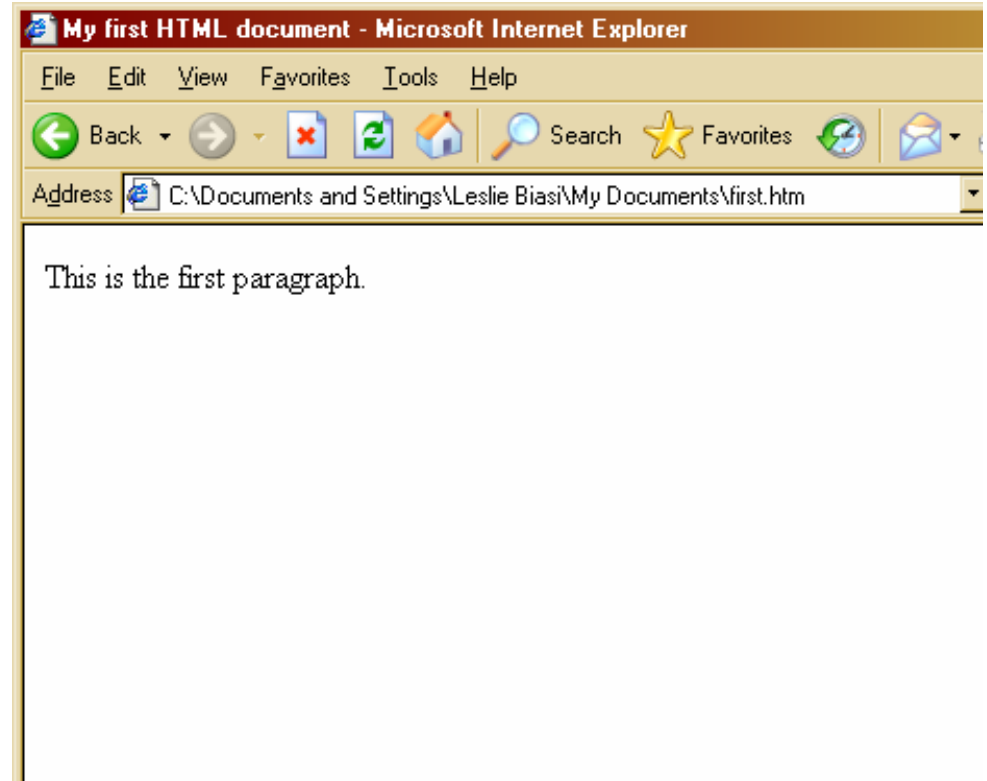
My first HTML document - Microsoft Internet Explorer

File Edit View Favorites Tools Help

Back Search Favorites

Address C:\Documents and Settings\Leslie Biasi\My Documents\first.htm

This is the first paragraph.